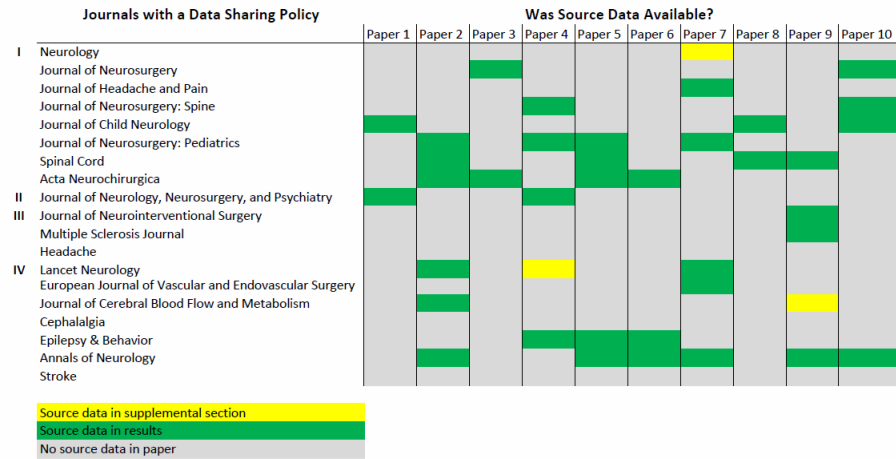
Journals with a Data Sharing Policy

Was Source Data Available?

| | | Paper 1 | Paper 2 | Paper 3 | Paper 4 | Paper 5 | Paper 6 | Paper 7 | Paper 8 | Paper 9 | Paper 10 |
|---|---|---|---|---|---|---|---|---|---|---|---|
| I | Neurology | | | | | | | | | | |
| | Journal of Neurosurgery | | | | | | | | | | |
| | Journal of Headache and Pain | | | | | | | | | | |
| | Journal of Neurosurgery: Spine | | | | | | | | | | |
| | Journal of Child Neurology | | | | | | | | | | |
| | Journal of Neurosurgery: Pediatrics | | | | | | | | | | |
| | Spinal Cord | | | | | | | | | | |
| | Acta Neurochirurgica | | | | | | | | | | |
| II | Journal of Neurology, Neurosurgery, and Psychiatry | | | | | | | | | | |
| III | Journal of Neurointerventional Surgery | | | | | | | | | | |
| | Multiple Sclerosis Journal | | | | | | | | | | |
| | Headache | | | | | | | | | | |
| IV | Lancet Neurology | | | | | | | | | | |
| | European Journal of Vascular and Endovascular Surgery | | | | | | | | | | |
| | Journal of Cerebral Blood Flow and Metabolism | | | | | | | | | | |
| | Cephalalgia | | | | | | | | | | |
| | Epilepsy & Behavior | | | | | | | | | | |
| | Annals of Neurology | | | | | | | | | | |
| | Stroke | | | | | | | | | | |

Source data in supplemental section
Source data in results
No source data in paper